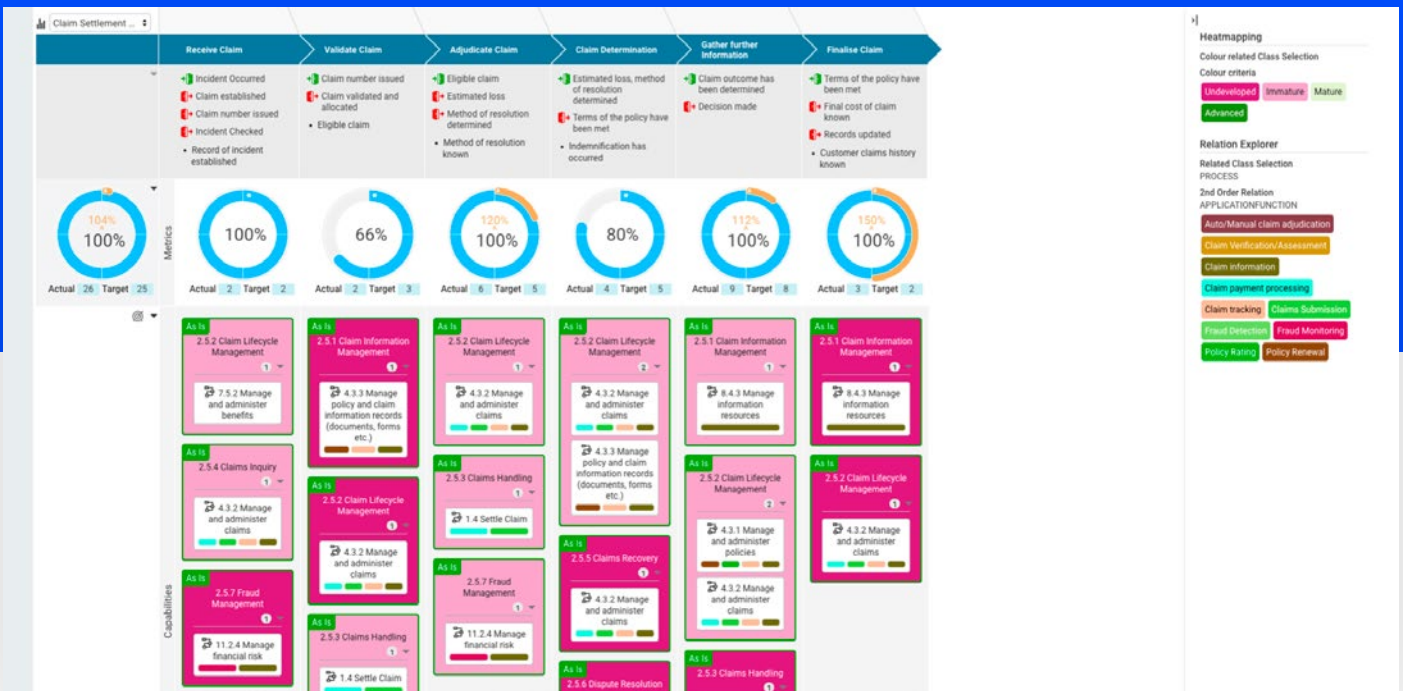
Claim Settlement ...

Receive Claim | Validate Claim | Adjudicate Claim | Claim Determination | Gather further Information | Finalise Claim

Receive Claim:
Incident Occurred
Claim established
Claim number issued
Incident Checked
• Record of incident established

Validate Claim:
Claim number issued
Claim validated and allocated
• Eligible claim

Adjudicate Claim:
Eligible claim
Estimated loss
Method of resolution determined
• Method of resolution known

Claim Determination:
Estimated loss, method of resolution determined
Terms of the policy have been met
• Indemnification has occurred

Gather further Information:
Claim outcome has been determined
Decision made

Finalise Claim:
Terms of the policy have been met
Final cost of claim known
Records updated
• Customer claims history known

Metrics

104% 100% Actual 26 Target 25
100% Actual 2 Target 2
66% Actual 2 Target 3
120% 100% Actual 6 Target 5
80% Actual 4 Target 5
112% 100% Actual 9 Target 8
150% 100% Actual 3 Target 2

Capabilities

As Is 2.5.2 Claim Lifecycle Management 1 — 7.5.2 Manage and administer benefits
As Is 2.5.4 Claims Inquiry 1 — 4.3.2 Manage and administer claims
As Is 2.5.7 Fraud Management 1 — 11.2.4 Manage financial risk

As Is 2.5.1 Claim Information Management 1 — 4.3.3 Manage policy and claim information records (documents, forms etc.)
As Is 2.5.2 Claim Lifecycle Management 1 — 4.3.2 Manage and administer claims
As Is 2.5.3 Claims Handling 1 — 1.4 Settle Claim

As Is 2.5.2 Claim Lifecycle Management 1 — 4.3.2 Manage and administer claims
As Is 2.5.3 Claims Handling 1 — 1.4 Settle Claim
As Is 2.5.7 Fraud Management 1 — 11.2.4 Manage financial risk

As Is 2.5.2 Claim Lifecycle Management 2 — 4.3.2 Manage and administer claims — 4.3.3 Manage policy and claim information records (documents, forms etc.)
As Is 2.5.5 Claims Recovery 1 — 4.3.2 Manage and administer claims
As Is 2.5.6 Dispute Resolution

As Is 2.5.1 Claim Information Management 1 — 8.4.3 Manage information resources
As Is 2.5.2 Claim Lifecycle Management 2 — 4.3.1 Manage and administer policies — 4.3.2 Manage and administer claims
As Is 2.5.3 Claims Handling 1

As Is 2.5.1 Claim Information Management 1 — 8.4.3 Manage information resources
As Is 2.5.2 Claim Lifecycle Management 1 — 4.3.2 Manage and administer claims

Heatmapping
Colour related Class Selection
Colour criteria
Undeveloped Immature Mature
Advanced

Relation Explorer
Related Class Selection
PROCESS
2nd Order Relation
APPLICATIONFUNCTION
Auto/Manual claim adjudication
Claim Verification/Assessment
Claim information
Claim payment processing
Claim tracking Claims Submission
Fraud Detection Fraud Monitoring
Policy Rating Policy Renewal